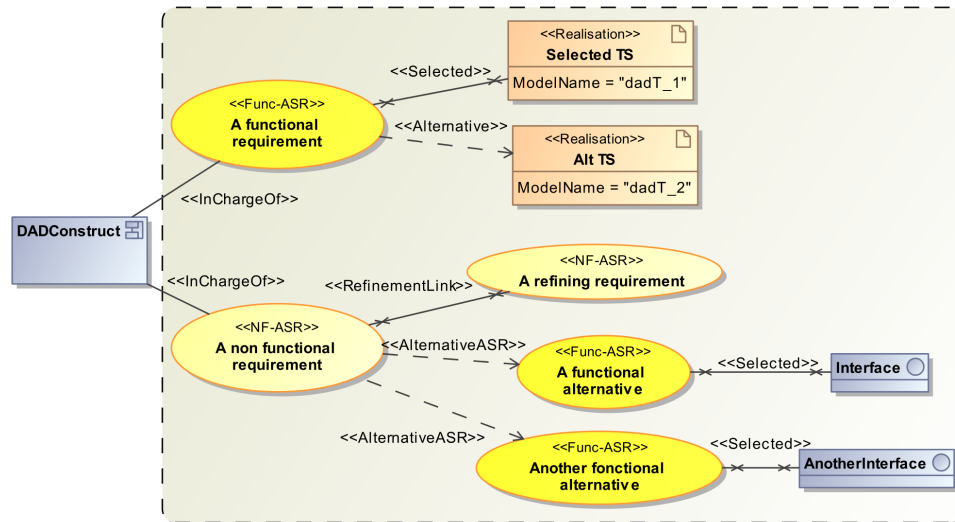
<<Realisation>>
Selected TS
ModelName = "dadT_1"

<<Selected>>

<<Func-ASR>>
A functional requirement

<<Alternative>>

<<Realisation>>
Alt TS
ModelName = "dadT_2"

<<InChargeOf>>

DADConstruct

<<InChargeOf>>

<<RefinementLink>>

<<NF-ASR>>
A refining requirement

<<NF-ASR>>
A non functional requirement

<<AlternativeASR>>

<<Func-ASR>>
A functional alternative

<<Selected>>

Interface

<<AlternativeASR>>

<<Func-ASR>>
Another fonctional alternative

<<Selected>>

AnotherInterface